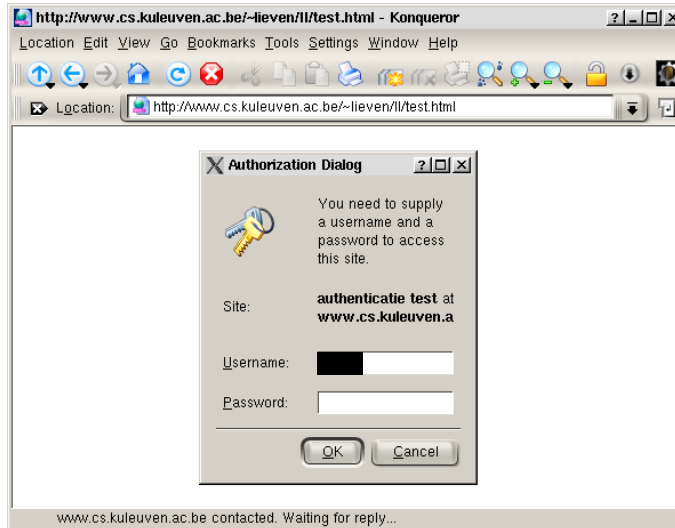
http://www.cs.kuleuven.ac.be/~lieven/ll/test.html - Konqueror
?
Location Edit View Go Bookmarks Tools Settings Window Help
Location: http://www.cs.kuleuven.ac.be/~lieven/ll/test.html

Authorization Dialog
?
You need to supply a username and a password to access this site.
Site:
authenticatie test at www.cs.kuleuven.a
Username:
Password:
OK
Cancel

www.cs.kuleuven.ac.be contacted. Waiting for reply...